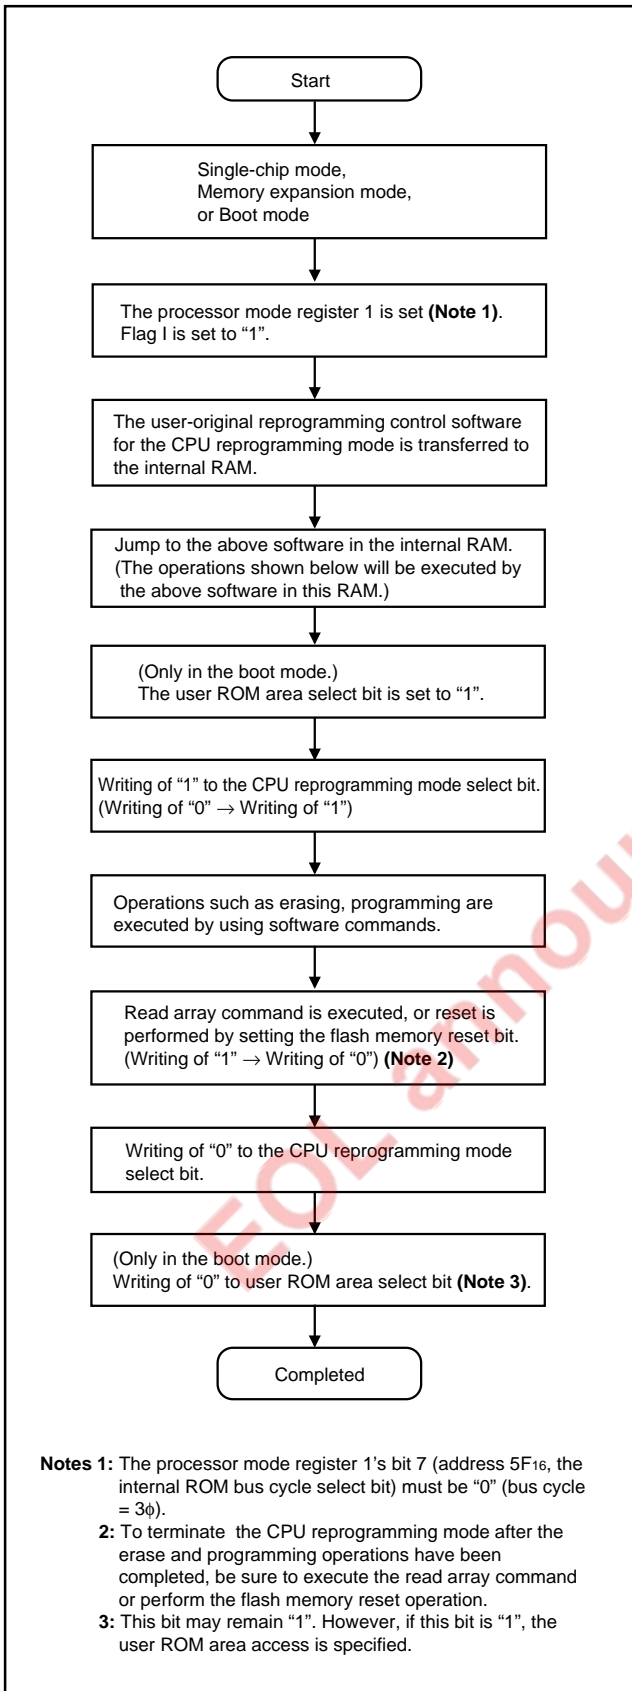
Start

Single-chip mode,
Memory expansion mode,
or Boot mode

The processor mode register 1 is set **(Note 1)**.
Flag I is set to "1".

The user-original reprogramming control software for the CPU reprogramming mode is transferred to the internal RAM.

Jump to the above software in the internal RAM. (The operations shown below will be executed by the above software in this RAM.)

(Only in the boot mode.)
The user ROM area select bit is set to "1".

Writing of "1" to the CPU reprogramming mode select bit. (Writing of "0" $\rightarrow$ Writing of "1")

Operations such as erasing, programming are executed by using software commands.

Read array command is executed, or reset is performed by setting the flash memory reset bit. (Writing of "1" $\rightarrow$ Writing of "0") **(Note 2)**

Writing of "0" to the CPU reprogramming mode select bit.

(Only in the boot mode.)
Writing of "0" to user ROM area select bit **(Note 3)**.

Completed

EOL announced

**Notes 1:** The processor mode register 1's bit 7 (address $5F_{16}$, the internal ROM bus cycle select bit) must be "0" (bus cycle = $3\phi$).
**2:** To terminate the CPU reprogramming mode after the erase and programming operations have been completed, be sure to execute the read array command or perform the flash memory reset operation.
**3:** This bit may remain "1". However, if this bit is "1", the user ROM area access is specified.